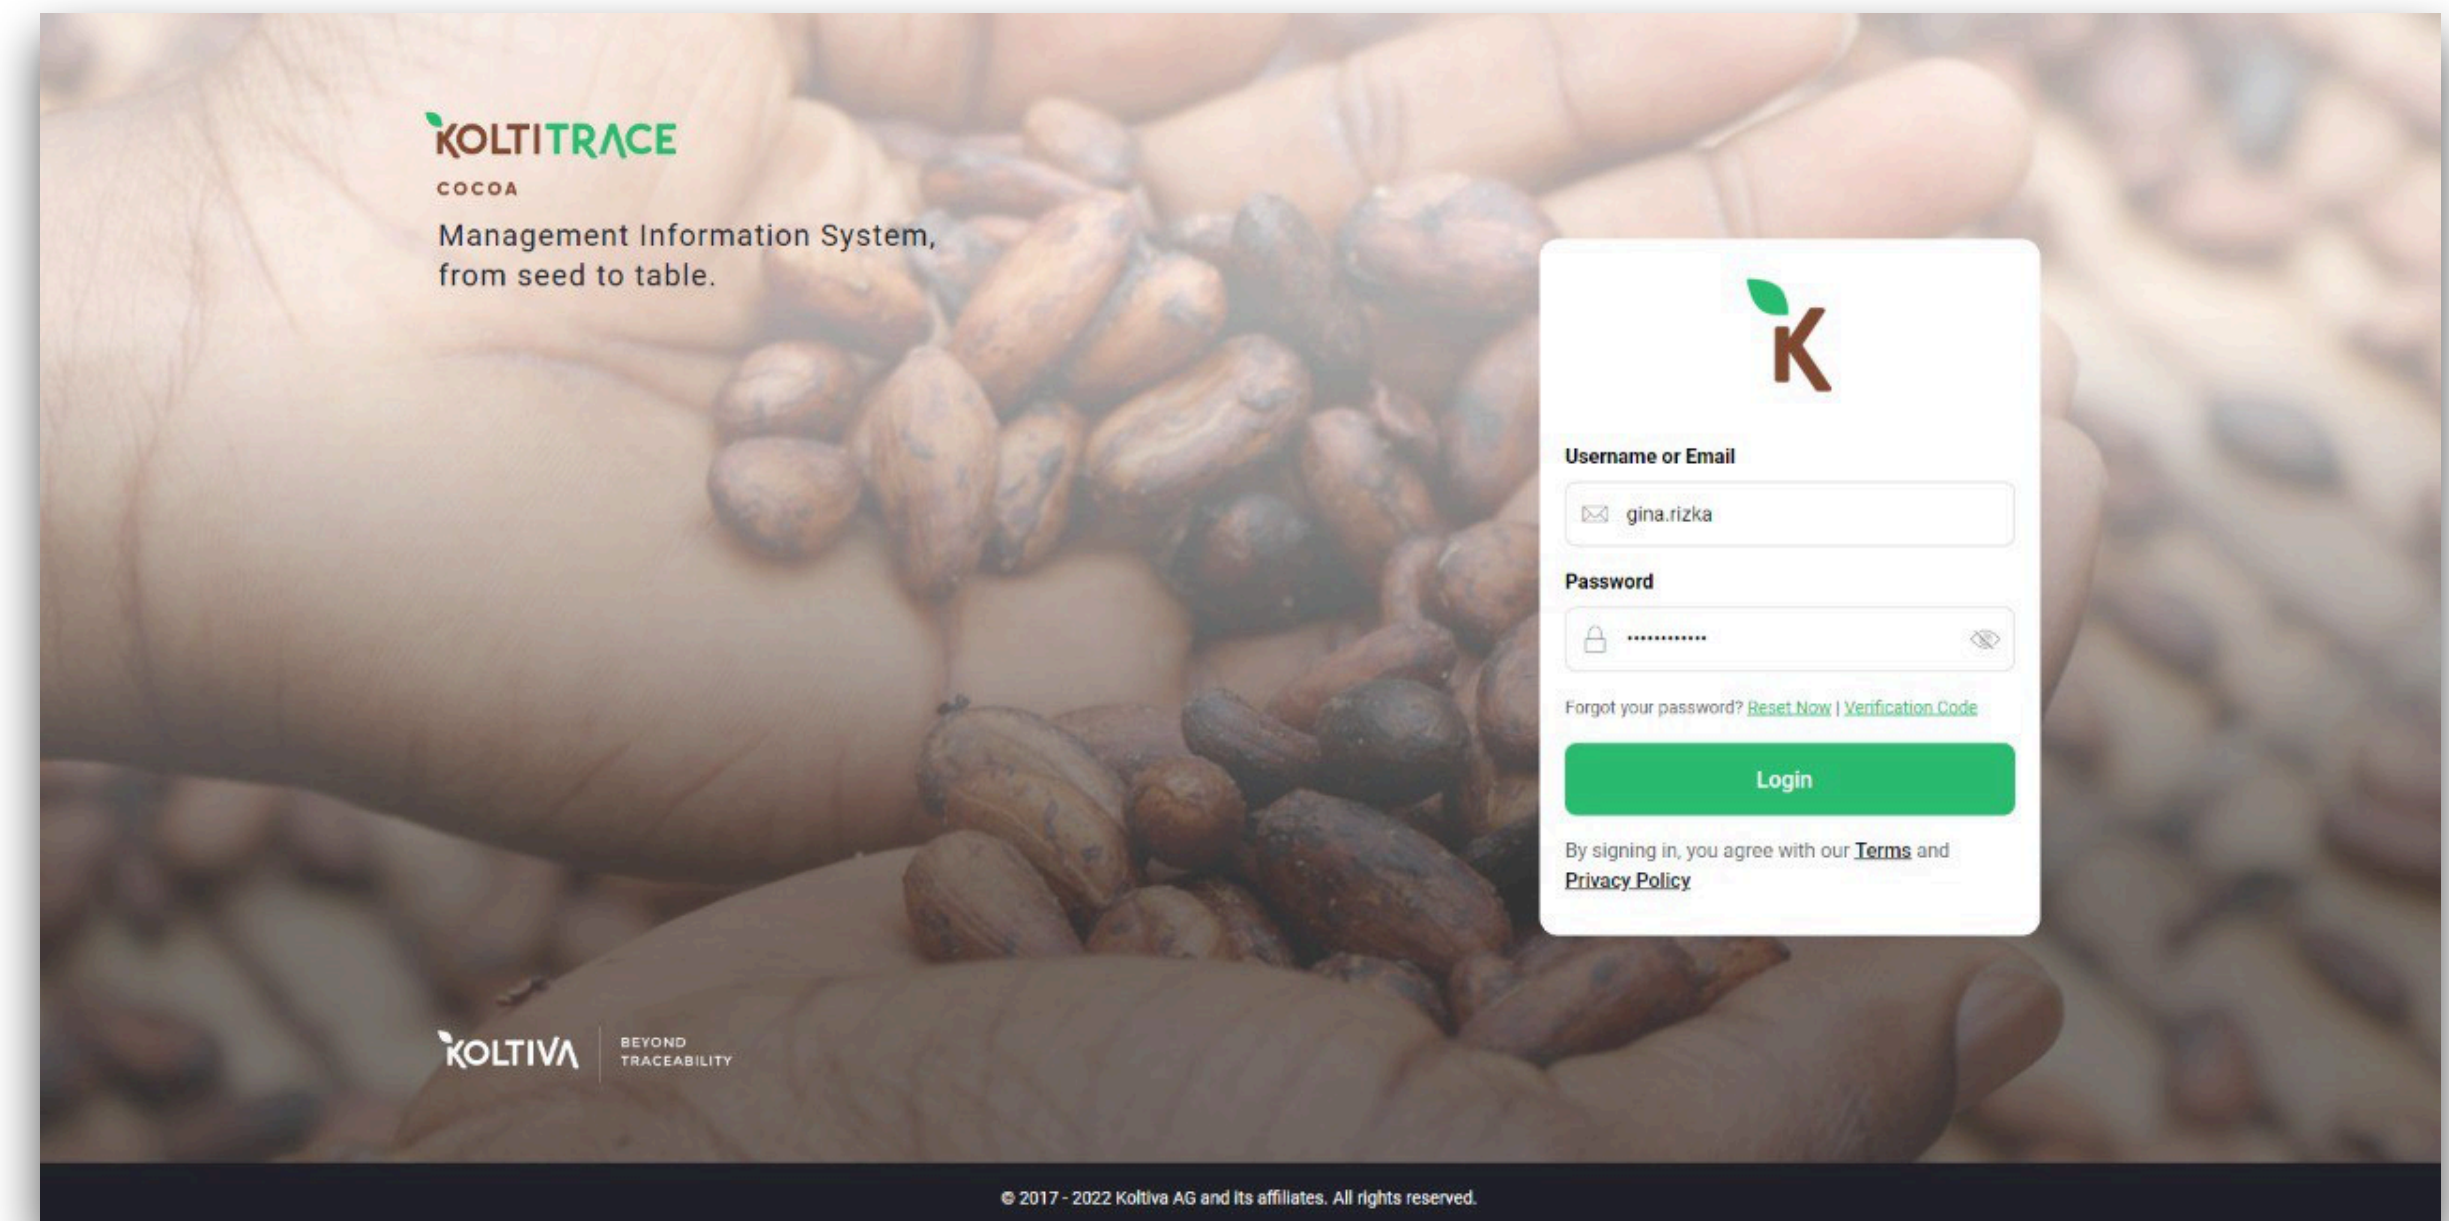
KOLTITRACE
COCOA
Management Information System, from seed to table.

K

Username or Email

gina.rizka

Password

••••••••••••

Forgot your password? Reset Now | Verification Code

Login

By signing in, you agree with our Terms and Privacy Policy

KOLTIVA BEYOND TRACEABILITY

© 2017 - 2022 Koltiva AG and its affiliates. All rights reserved.